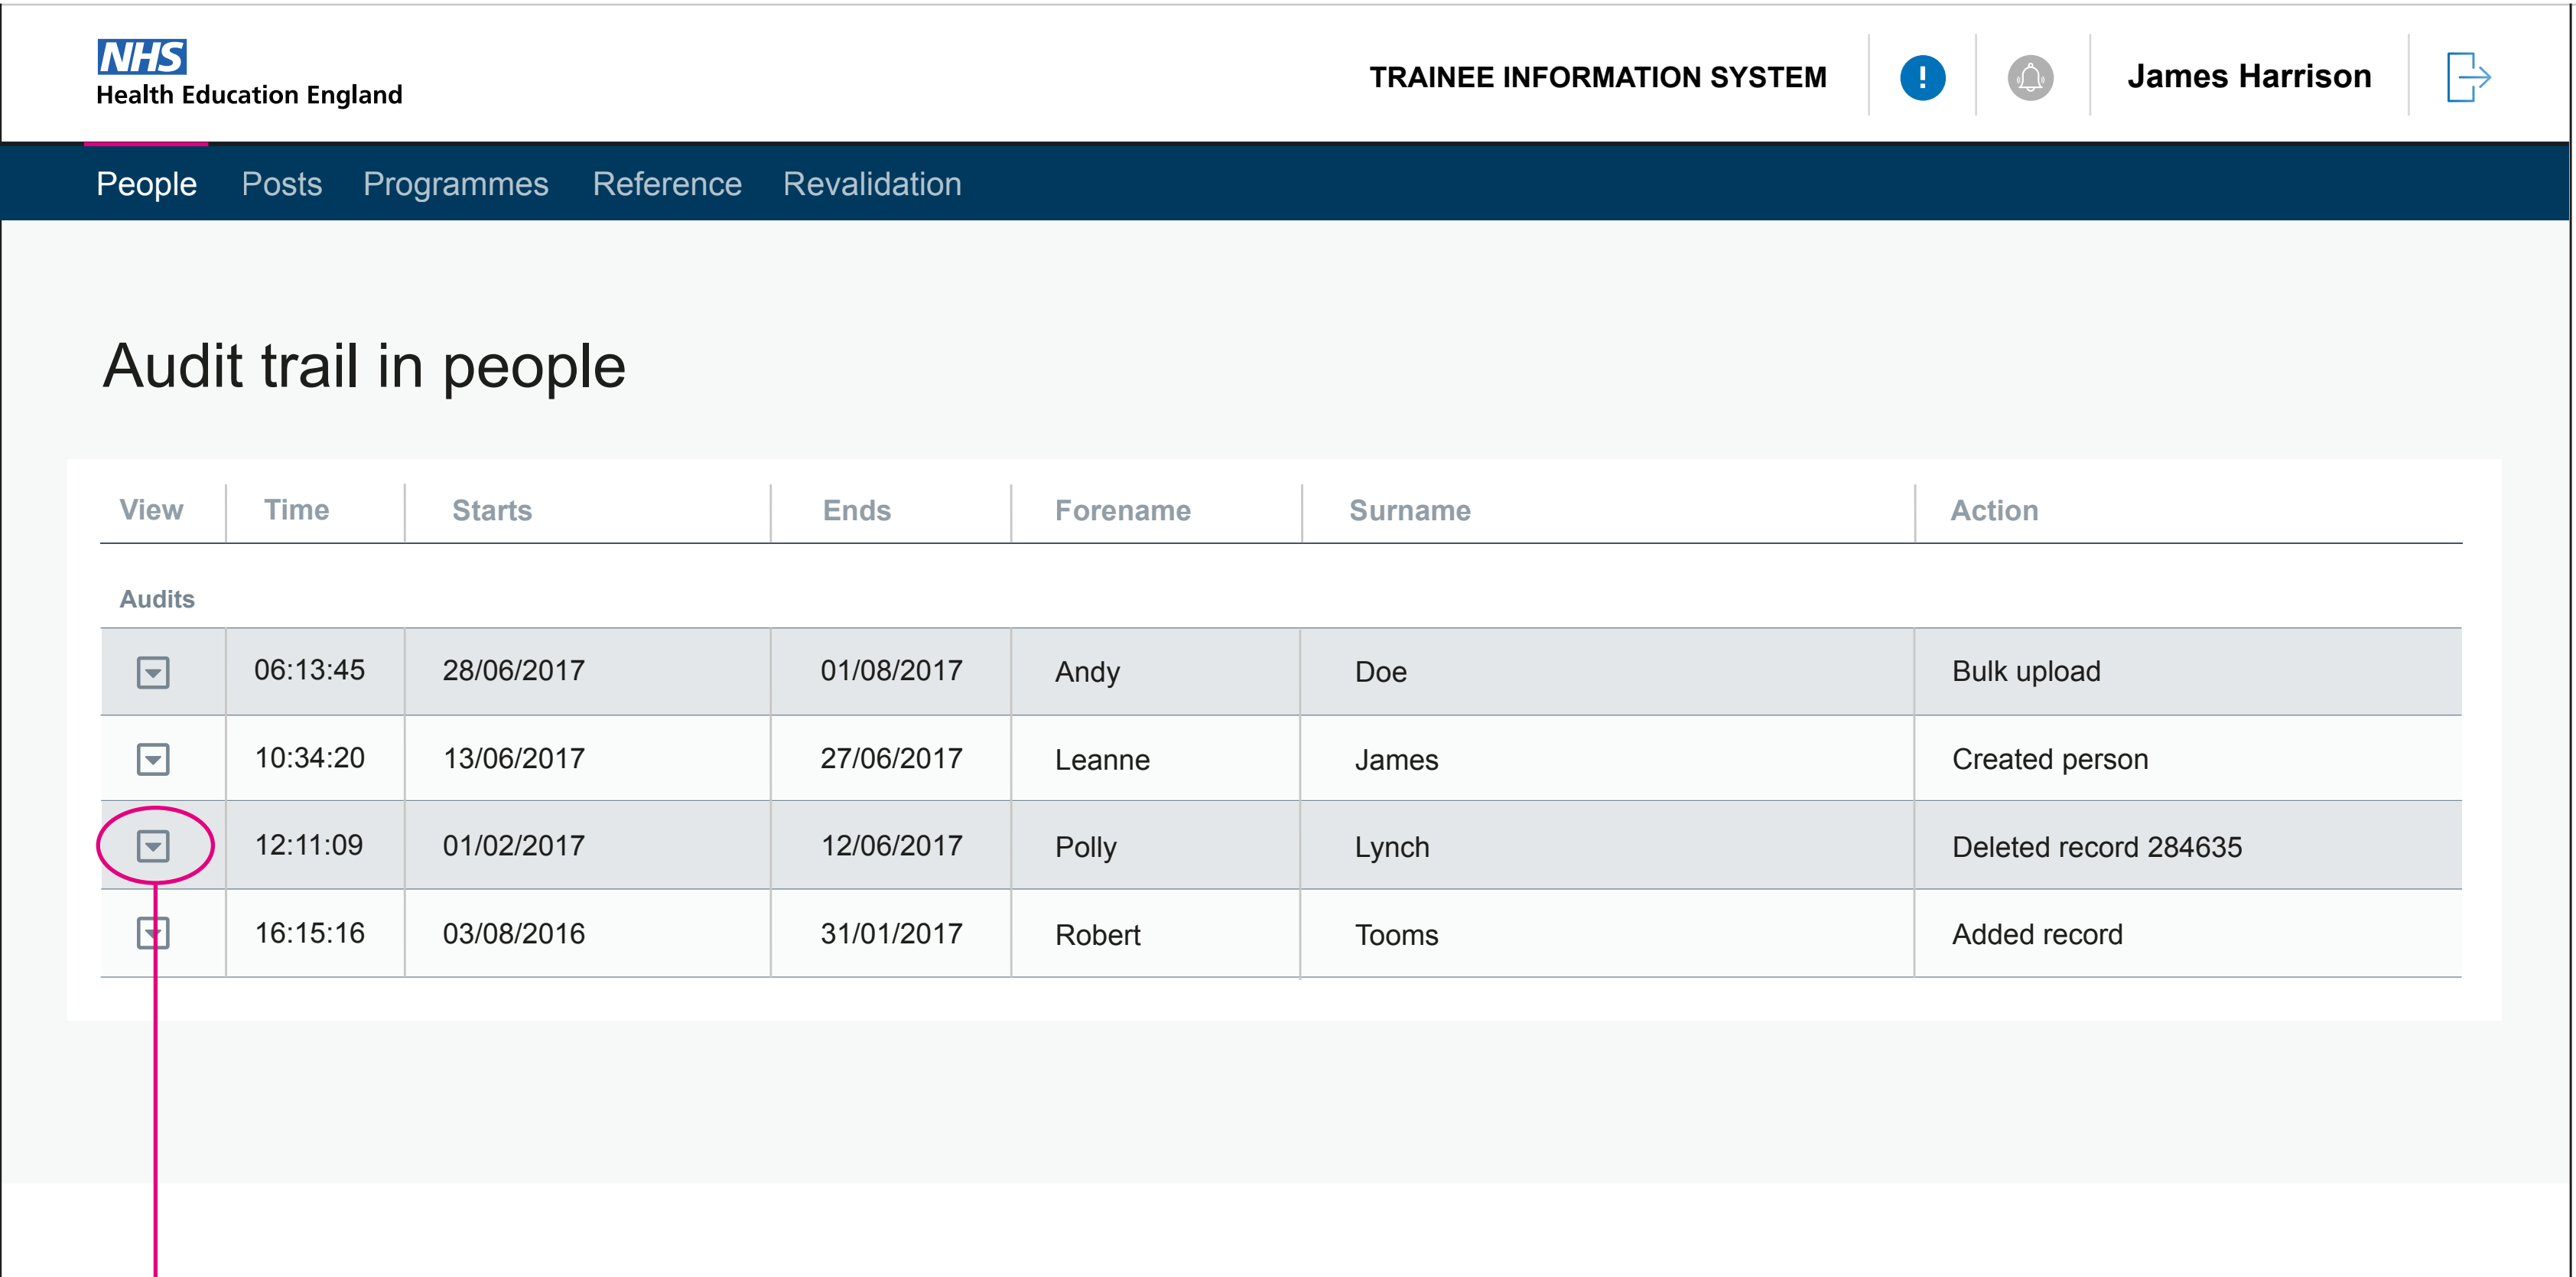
NHS
Health Education England

TRAINEE INFORMATION SYSTEM

!

James Harrison

People Posts Programmes Reference Revalidation

Audit trail in people

| View | Time | Starts | Ends | Forename | Surname | Action |
|---|---|---|---|---|---|---|
| Audits | | | | | | |
|  | 06:13:45 | 28/06/2017 | 01/08/2017 | Andy | Doe | Bulk upload |
|  | 10:34:20 | 13/06/2017 | 27/06/2017 | Leanne | James | Created person |
|  | 12:11:09 | 01/02/2017 | 12/06/2017 | Polly | Lynch | Deleted record 284635 |
|  | 16:15:16 | 03/08/2016 | 31/01/2017 | Robert | Tooms | Added record |